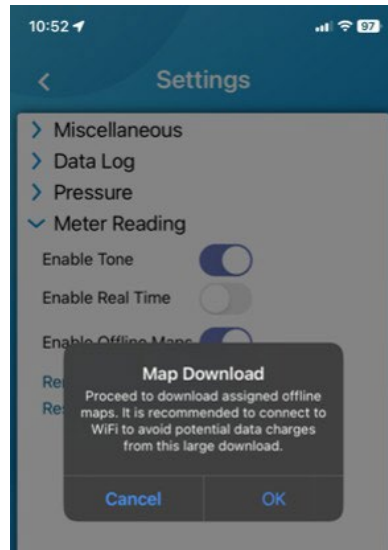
10:52

97

<

Settings

> Miscellaneous

> Data Log

> Pressure

⌄ Meter Reading

Enable Tone

Enable Real Time

Enable Offline Maps

Re

Re

Map Download

Proceed to download assigned offline maps. It is recommended to connect to WiFi to avoid potential data charges from this large download.

Cancel

OK